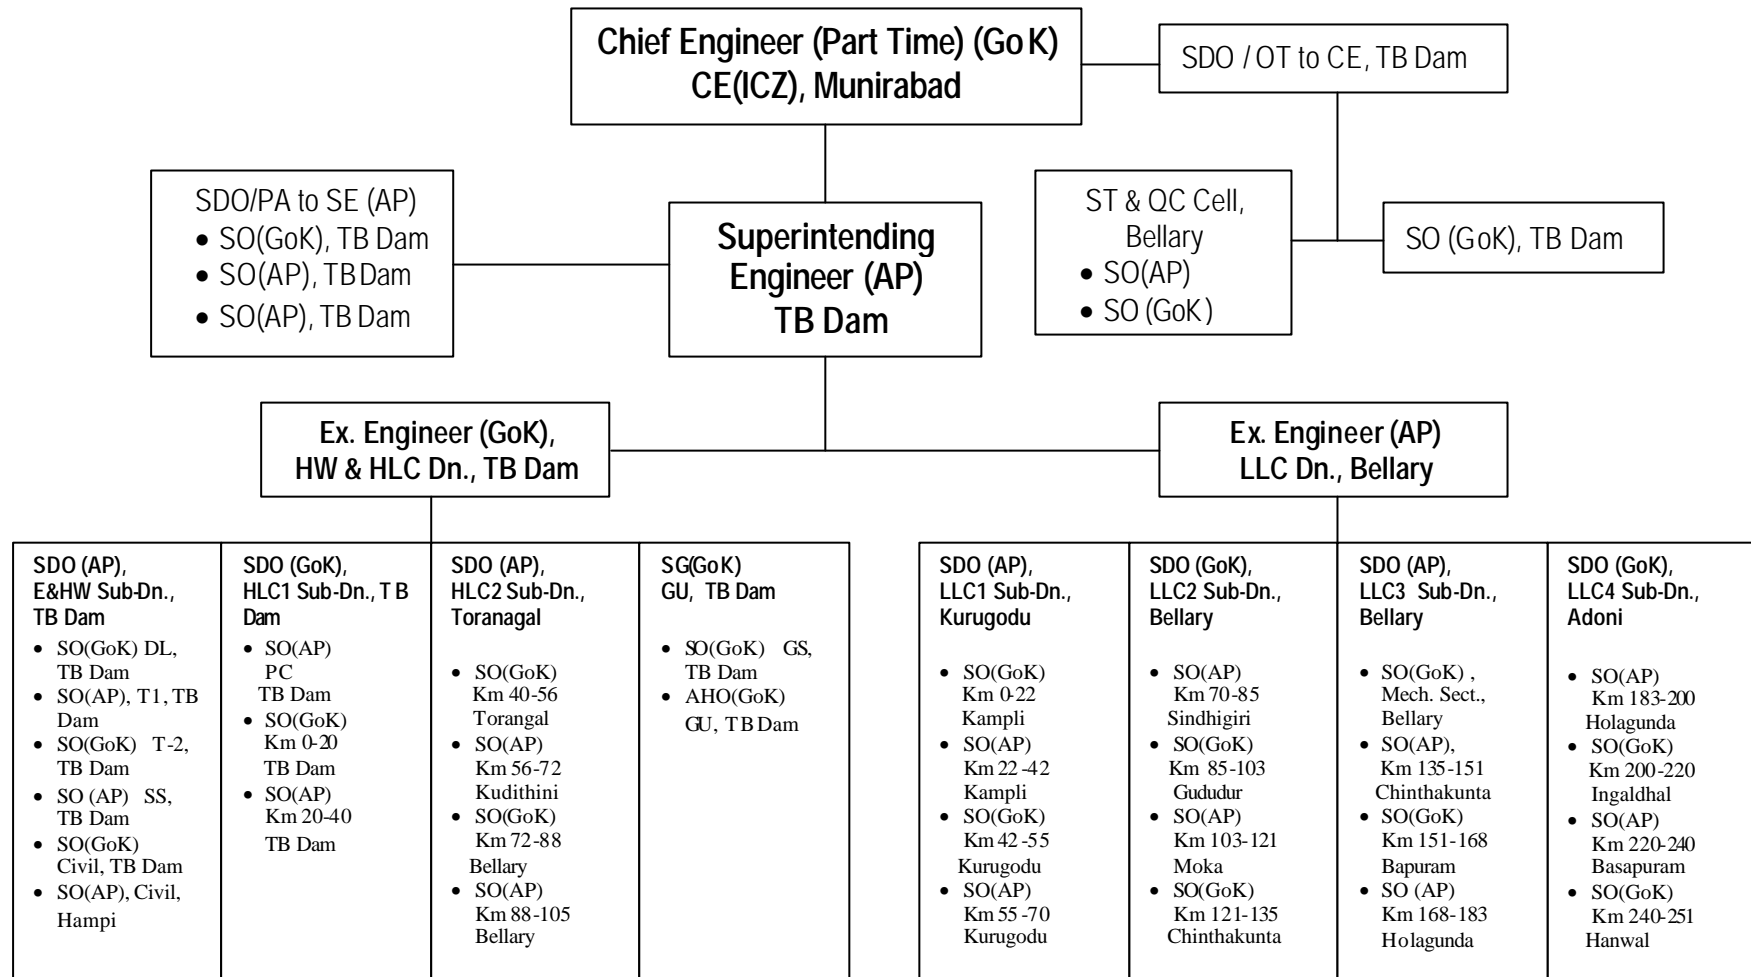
Chief Engineer (Part Time) (GoK)
CE(ICZ), Munirabad

SDO / OT to CE, TB Dam

SDO/PA to SE (AP)
• SO(GoK), TB Dam
• SO(AP), TB Dam
• SO(AP), TB Dam

Superintending Engineer (AP) TB Dam

ST & QC Cell, Bellary
• SO(AP)
• SO (GoK)

SO (GoK), TB Dam

Ex. Engineer (GoK), HW & HLC Dn., TB Dam

Ex. Engineer (AP) LLC Dn., Bellary

SDO (AP), E&HW Sub-Dn., TB Dam
• SO(GoK) DL, TB Dam
• SO(AP), T1, TB Dam
• SO(GoK) T-2, TB Dam
• SO (AP) SS, TB Dam
• SO(GoK) Civil, TB Dam
• SO(AP), Civil, Hampi

SDO (GoK), HLC1 Sub-Dn., T B Dam
• SO(AP) PC TB Dam
• SO(GoK) Km 0-20 TB Dam
• SO(AP) Km 20-40 TB Dam

SDO (AP), HLC2 Sub-Dn., Toranagal
• SO(GoK) Km 40-56 Torangal
• SO(AP) Km 56-72 Kudithini
• SO(GoK) Km 72-88 Bellary
• SO(AP) Km 88-105 Bellary

SG(GoK) GU, TB Dam
• SO(GoK) GS, TB Dam
• AHO(GoK) GU, TB Dam

SDO (AP), LLC1 Sub-Dn., Kurugodu
• SO(GoK) Km 0-22 Kampli
• SO(AP) Km 22-42 Kampli
• SO(GoK) Km 42-55 Kurugodu
• SO(AP) Km 55-70 Kurugodu

SDO (GoK), LLC2 Sub-Dn., Bellary
• SO(AP) Km 70-85 Sindhigiri
• SO(GoK) Km 85-103 Gududur
• SO(AP) Km 103-121 Moka
• SO(GoK) Km 121-135 Chinthakunta

SDO (AP), LLC3 Sub-Dn., Bellary
• SO(GoK) , Mech. Sect., Bellary
• SO(AP), Km 135-151 Chinthakunta
• SO(GoK) Km 151-168 Bapuram
• SO (AP) Km 168-183 Holagunda

SDO (GoK), LLC4 Sub-Dn., Adoni
• SO(AP) Km 183-200 Holagunda
• SO(GoK) Km 200-220 Ingaldhal
• SO(AP) Km 220-240 Basapuram
• SO(GoK) Km 240-251 Hanwal